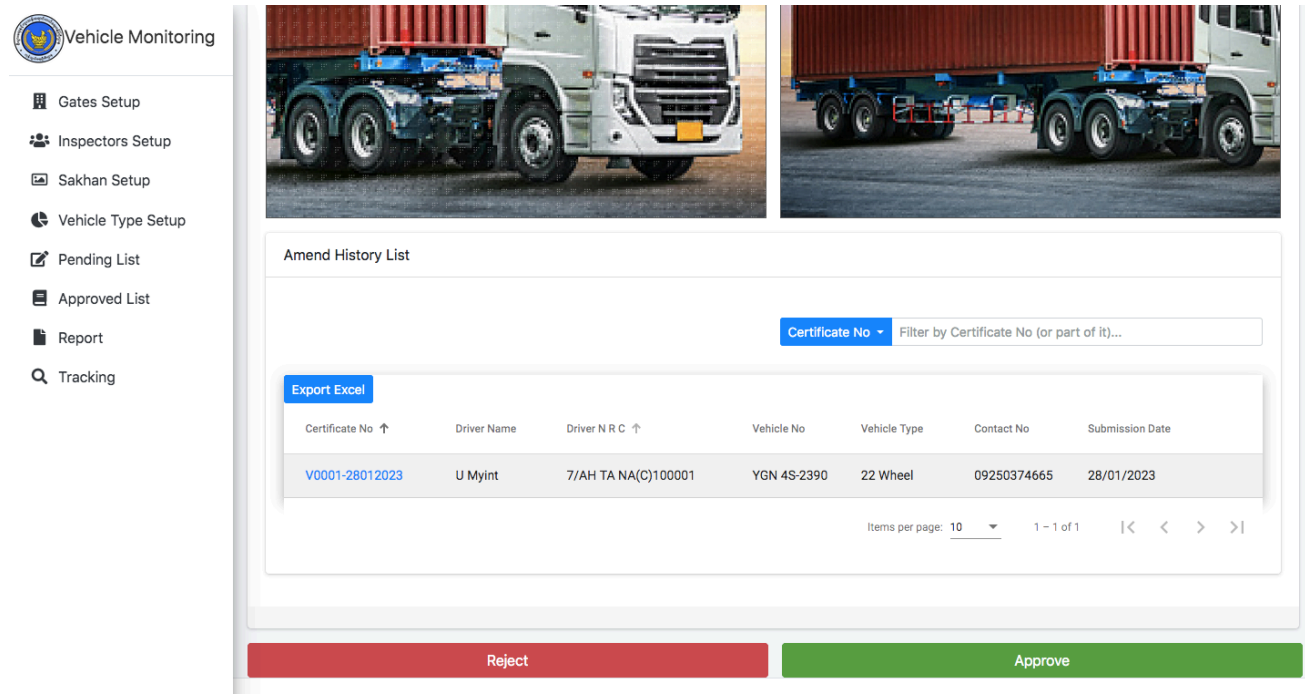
Vehicle Monitoring

Gates Setup
Inspectors Setup
Sakhan Setup
Vehicle Type Setup
Pending List
Approved List
Report
Tracking

Amend History List

Certificate No
Filter by Certificate No (or part of it)...

Export Excel

| Certificate No ↑ | Driver Name | Driver N R C ↑ | Vehicle No | Vehicle Type | Contact No | Submission Date |
|---|---|---|---|---|---|---|
| V0001-28012023 | U Myint | 7/AH TA NA(C)100001 | YGN 4S-2390 | 22 Wheel | 09250374665 | 28/01/2023 |

Items per page: 10
1 – 1 of 1

Reject
Approve